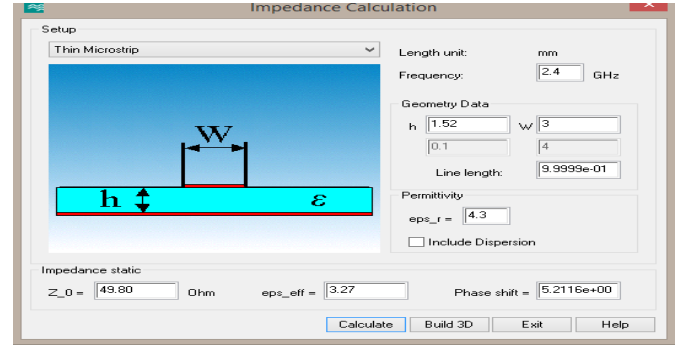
Impedance Calculation

Setup

Thin Microstrip

W

h

$\varepsilon$

Length unit: mm

Frequency: 2.4 GHz

Geometry Data

h 1.52 W 3

0.1 4

Line length: 9.9999e-01

Permittivity

eps_r = 4.3

Include Dispersion

Impedance static

Z_0 = 49.80 Ohm

eps_eff = 3.27

Phase shift = 5.2116e+00

Calculate

Build 3D

Exit

Help